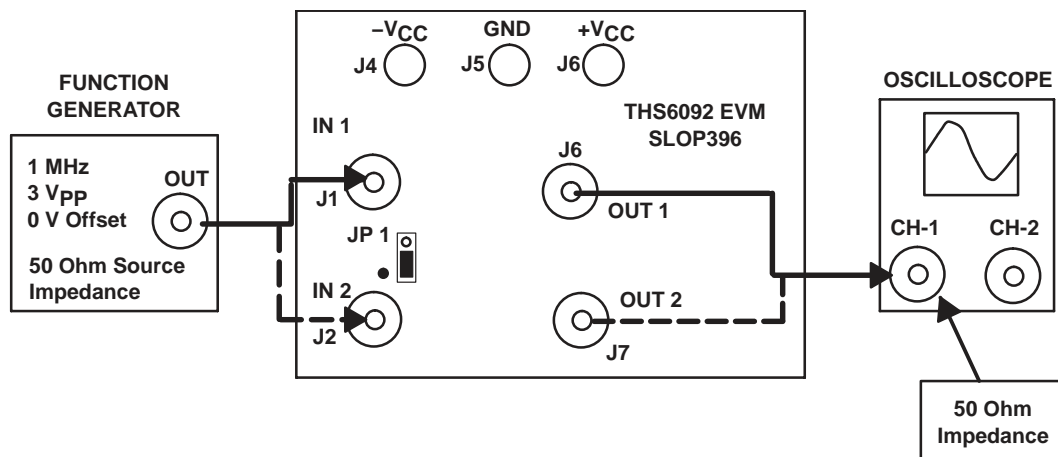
FUNCTION GENERATOR

1 MHz
3 $V_{PP}$
0 V Offset

OUT

50 Ohm Source Impedance

$-V_{CC}$
J4

GND
J5

$+V_{CC}$
J6

IN 1
J1

JP 1

IN 2
J2

THS6092 EVM
SLOP396

J6
OUT 1

OUT 2
J7

OSCILLOSCOPE

CH-1

CH-2

50 Ohm Impedance